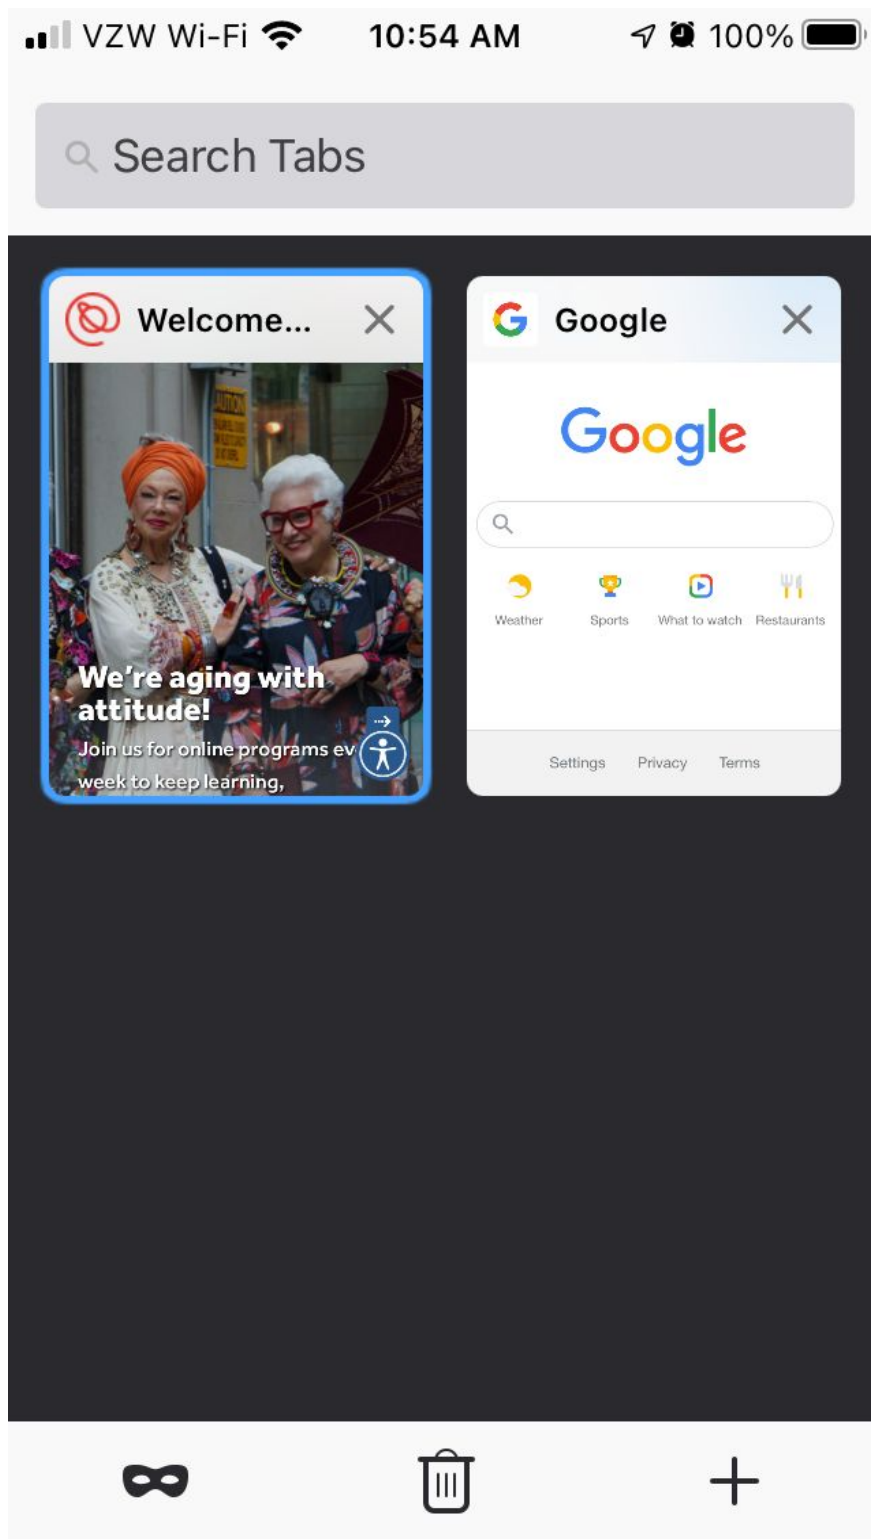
VZW Wi-Fi 10:54 AM 100%

Search Tabs

Welcome...

We're aging with attitude!

Join us for online programs ev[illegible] week to keep learning,

Google

Google

Weather Sports What to watch Restaurants

Settings Privacy Terms